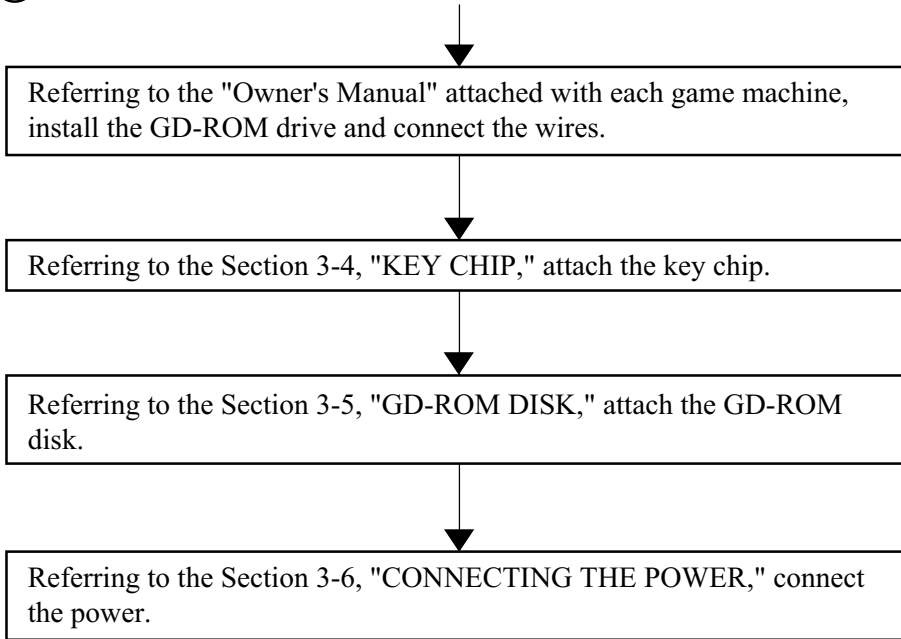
Referring to the "Owner's Manual" attached with each game machine, install the GD-ROM drive and connect the wires.

Referring to the Section 3-4, "KEY CHIP," attach the key chip.

Referring to the Section 3-5, "GD-ROM DISK," attach the GD-ROM disk.

Referring to the Section 3-6, "CONNECTING THE POWER," connect the power.